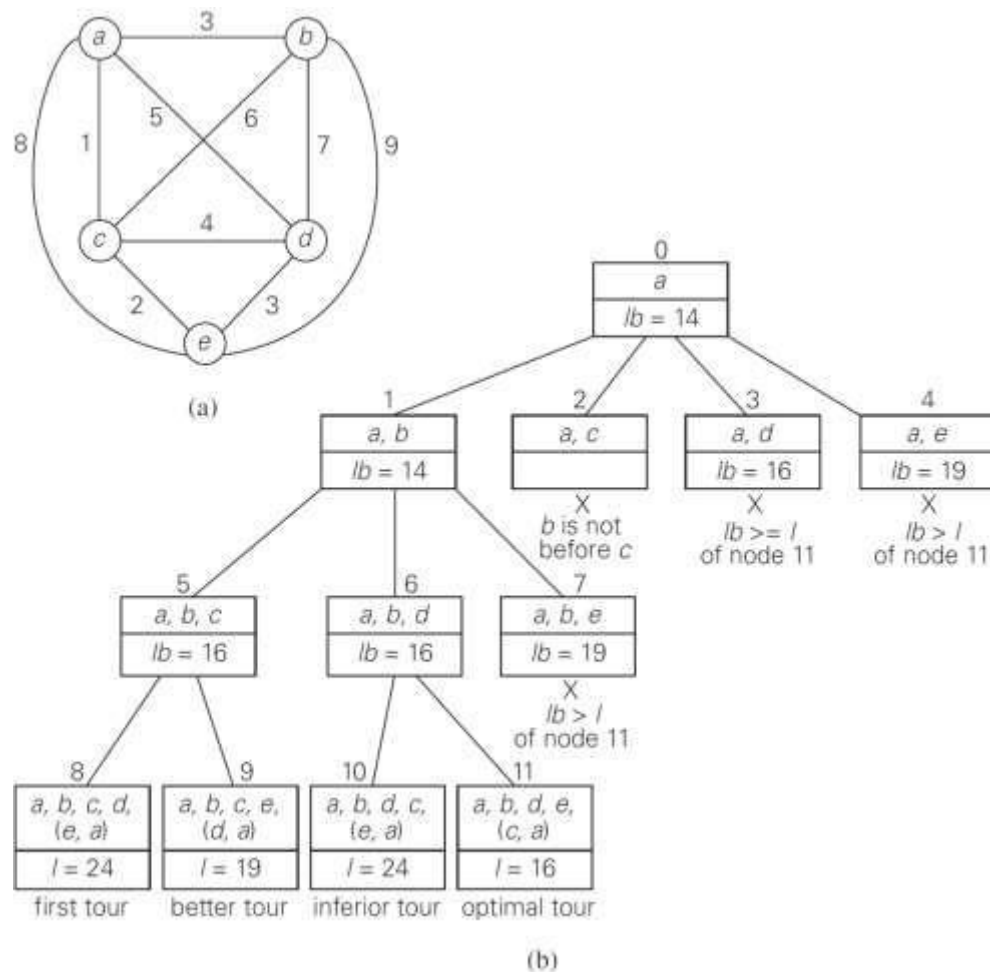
a 3 b
8 1 5 6 7 9
c 4 d
2 3
e

(a)

0
a
$lb = 14$

1
a, b
$lb = 14$

2
a, c

X
b is not before c

3
a, d
$lb = 16$
X
$lb >= l$ of node 11

4
a, e
$lb = 19$
X
$lb > l$ of node 11

5
a, b, c
$lb = 16$

6
a, b, d
$lb = 16$

7
a, b, e
$lb = 19$
X
$lb > l$ of node 11

8
a, b, c, d, (e, a)
$l = 24$
first tour

9
a, b, c, e, (d, a)
$l = 19$
better tour

10
a, b, d, c, (e, a)
$l = 24$
inferior tour

11
a, b, d, e, (c, a)
$l = 16$
optimal tour

(b)